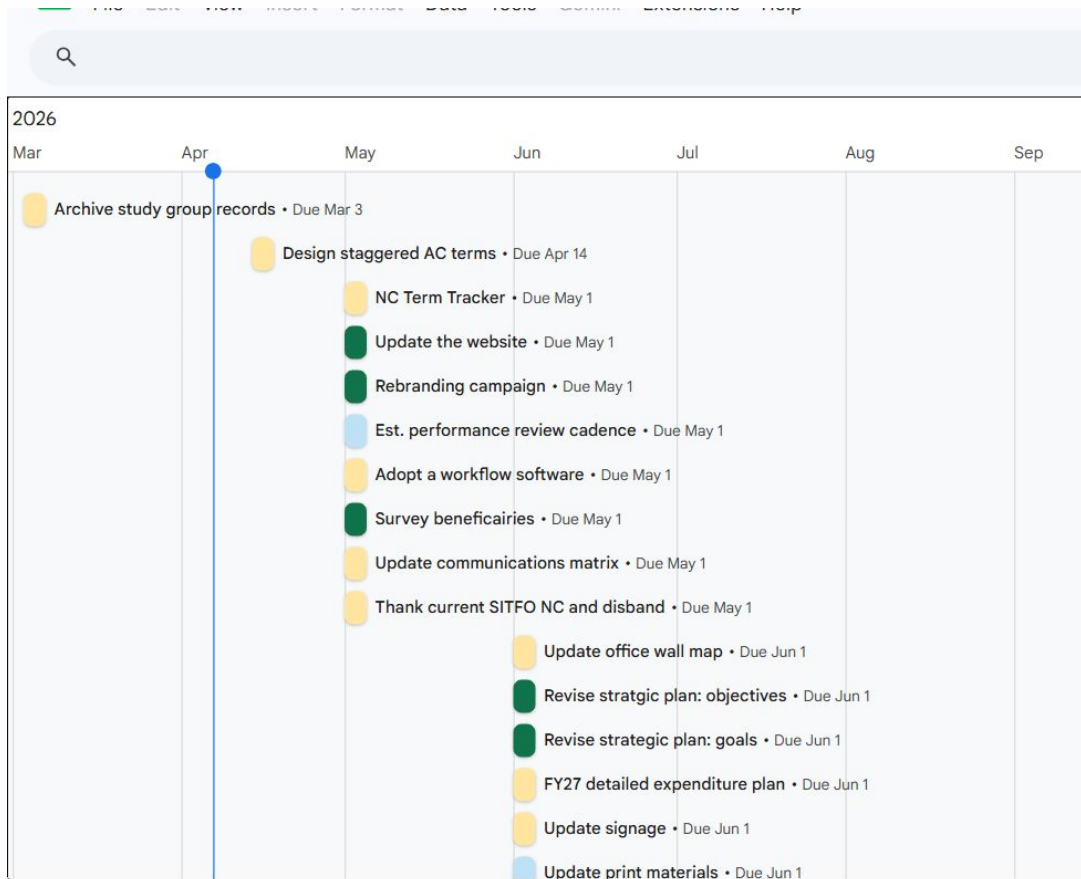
2026

Mar Apr May Jun Jul Aug Sep

Archive study group records • Due Mar 3

Design staggered AC terms • Due Apr 14

NC Term Tracker • Due May 1

Update the website • Due May 1

Rebranding campaign • Due May 1

Est. performance review cadence • Due May 1

Adopt a workflow software • Due May 1

Survey beneficairies • Due May 1

Update communications matrix • Due May 1

Thank current SITFO NC and disband • Due May 1

Update office wall map • Due Jun 1

Revise stratgic plan: objectives • Due Jun 1

Revise strategic plan: goals • Due Jun 1

FY27 detailed expenditure plan • Due Jun 1

Update signage • Due Jun 1

Update print materials • Due Jun 1